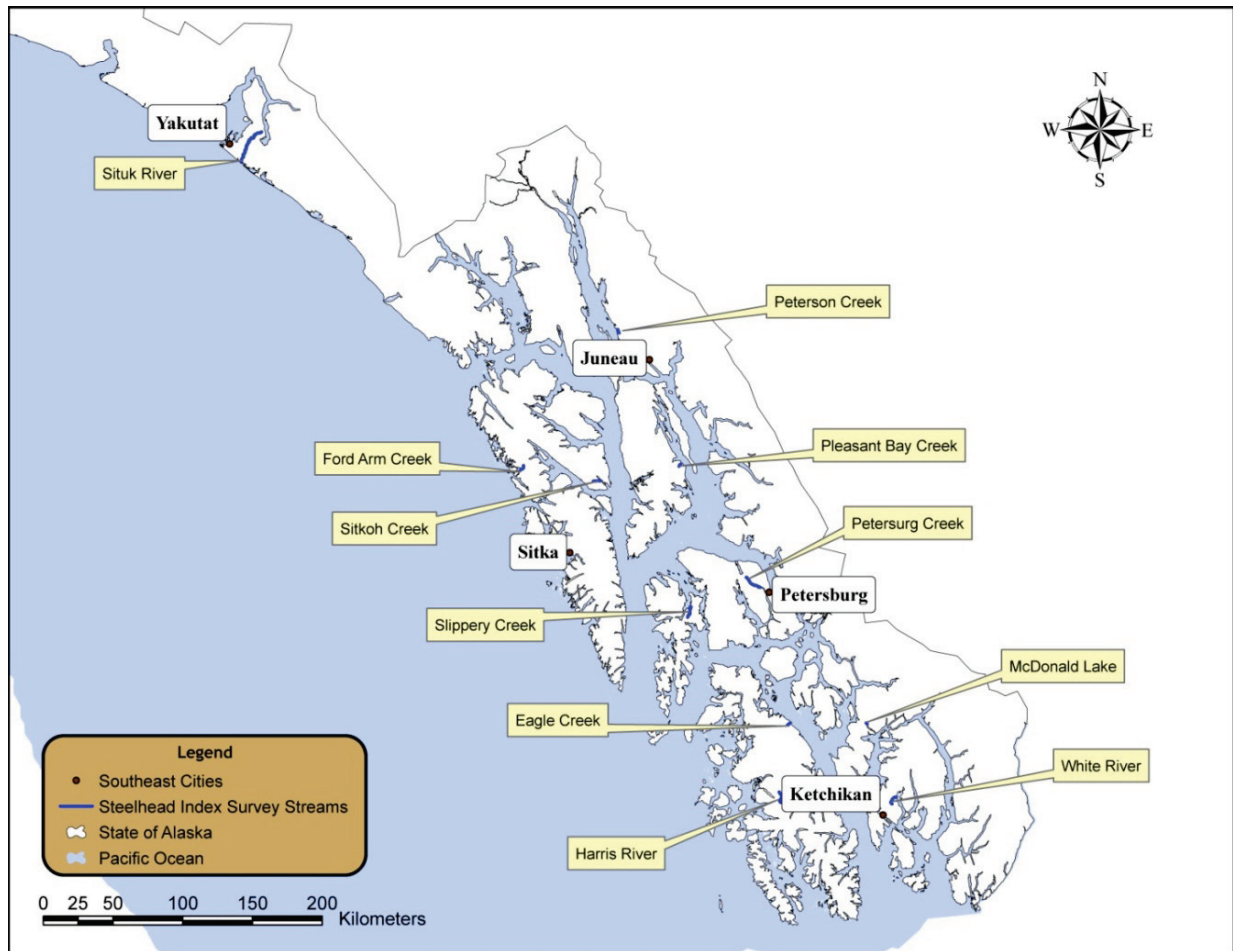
N
W
E
S

Yakutat
Situk River
Peterson Creek
Juneau
Pleasant Bay Creek
Ford Arm Creek
Sitkoh Creek
Petersurg Creek
Sitka
Petersburg
Slippery Creek
McDonald Lake
Eagle Creek
Ketchikan
White River
Harris River

Legend
Southeast Cities
Steelhead Index Survey Streams
State of Alaska
Pacific Ocean

0 25 50 100 150 200 Kilometers